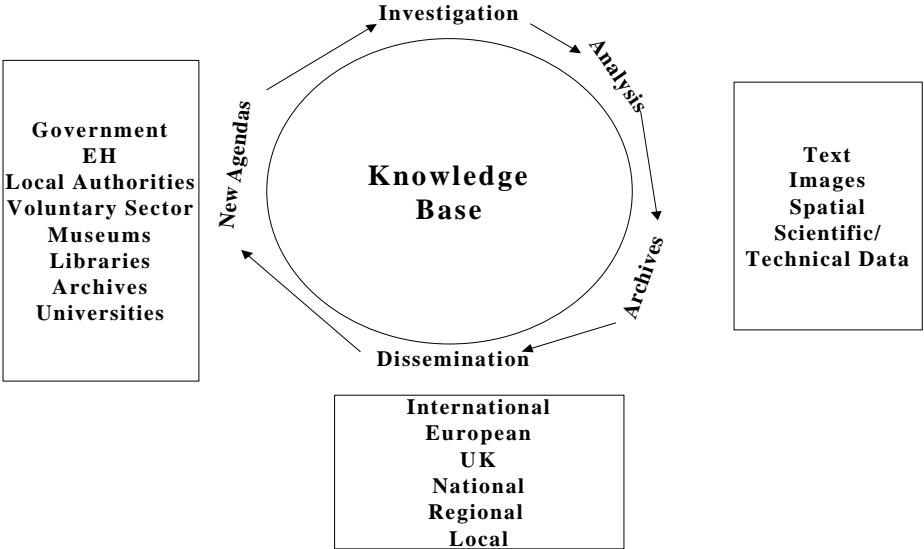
Government
EH
Local Authorities
Voluntary Sector
Museums
Libraries
Archives
Universities

Investigation

Analysis

Archives

Dissemination

New Agendas

Knowledge Base

Text
Images
Spatial
Scientific/
Technical Data

International
European
UK
National
Regional
Local